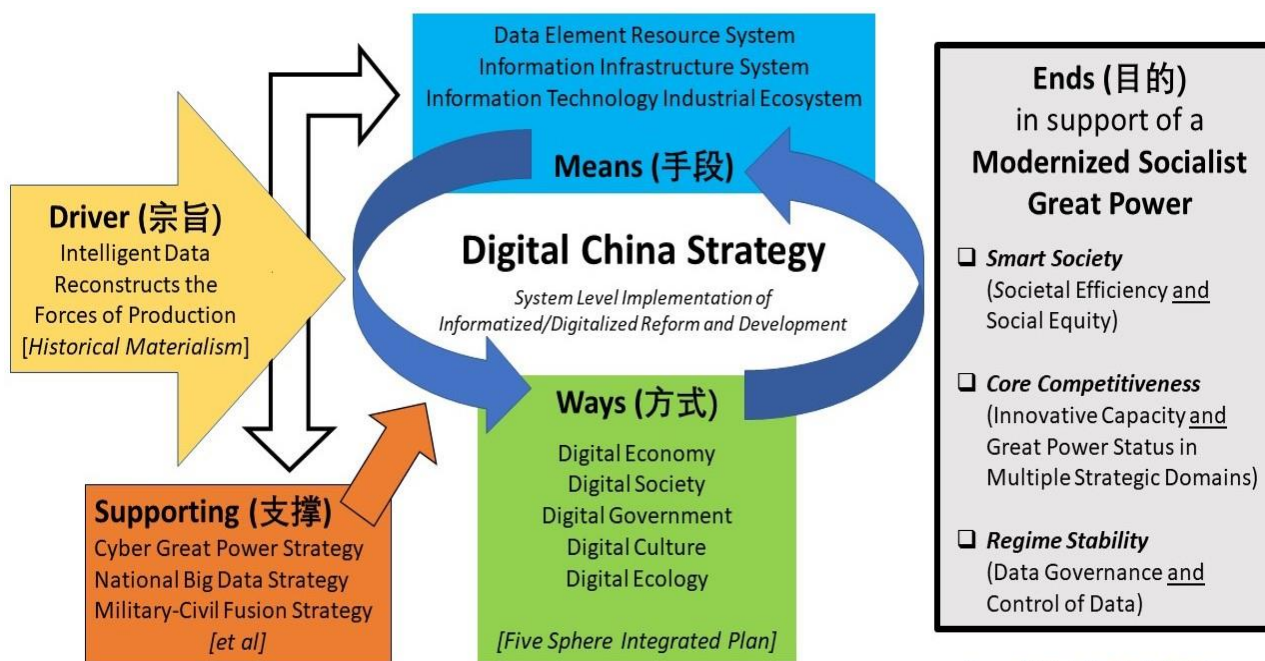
Data Element Resource System
Information Infrastructure System
Information Technology Industrial Ecosystem

Means (手段)

Driver (宗旨)
Intelligent Data Reconstructs the Forces of Production
[*Historical Materialism*]

Digital China Strategy
*System Level Implementation of Informatized/Digitalized Reform and Development*

Ways (方式)
Digital Economy
Digital Society
Digital Government
Digital Culture
Digital Ecology
*[Five Sphere Integrated Plan]*

Supporting (支撑)
Cyber Great Power Strategy
National Big Data Strategy
Military-Civil Fusion Strategy
*[et al]*

Ends (目的)
in support of a
Modernized Socialist Great Power

❑ *Smart Society*
(Societal Efficiency and Social Equity)

❑ *Core Competitiveness*
(Innovative Capacity and Great Power Status in Multiple Strategic Domains)

❑ *Regime Stability*
(Data Governance and Control of Data)